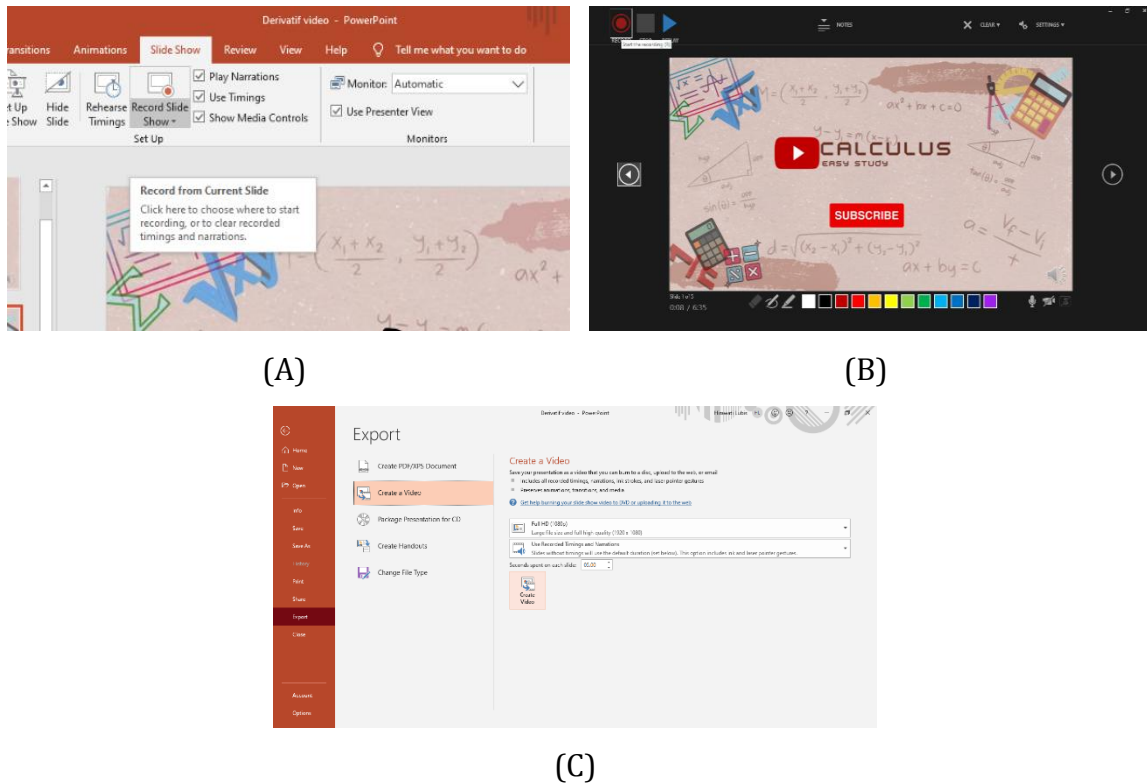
Derivatif video - PowerPoint

ransitions Animations Slide Show Review View Help Tell me what you want to do

t Up Show Hide Slide Rehearse Timings Record Slide Show Play Narrations Use Timings Show Media Controls Set Up

Monitor: Automatic Use Presenter View Monitors

Record from Current Slide
Click here to choose where to start recording, or to clear recorded timings and narrations.

$(\frac{x_1+x_2}{2}, \frac{y_1+y_2}{2})$ $ax^2+$

(A)

NOTES CLEAR SETTINGS

CALCULUS
EASY STUDY

SUBSCRIBE

$M=(\frac{x_1+x_2}{2}, \frac{y_1+y_2}{2})$ $ax^2+bx+c=0$ $d=\sqrt{(x_2-x_1)^2+(y_2-y_1)^2}$ $a=\frac{V_f-V_i}{t}$ $ax+by=c$

Slide 1 of 5
0:08 / 6:35

(B)

Derivatif video - PowerPoint

Home New Open Info Save Save As History Print Share Export Close Account Options

Export

Create PDF/XPS Document
Create a Video
Package Presentation for CD
Create Handouts
Change File Type

Create a Video
Save your presentation as a video that you can burn to a disc, upload to the web, or email
Includes all recorded timings, narrations, ink strokes, and laser pointer gestures
Preserves animations, transitions, and media
Get help burning your slide show video to DVD or uploading it to the web

Full HD (1080p)
Large file size and full high quality (1920 x 1080)
Use Recorded Timings and Narrations
Slides without timings will use the default duration (set below). This option includes ink and laser pointer gestures.
Seconds spent on each slide: 05.00
Create Video

(C)